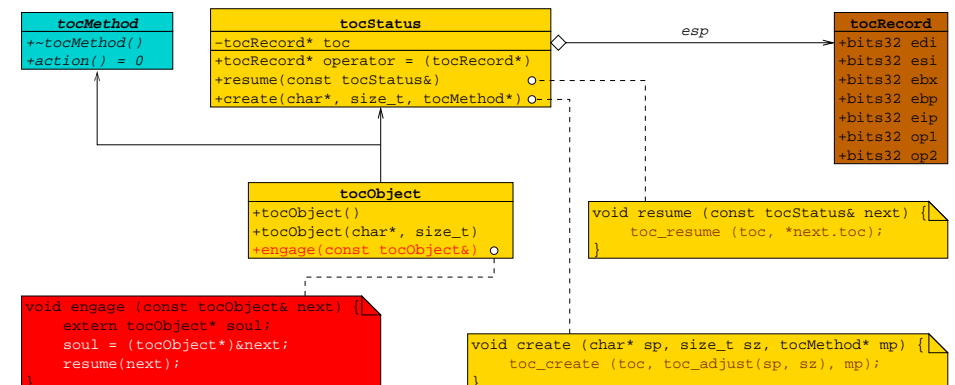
tocMethod
+~tocMethod()
+action() = 0

tocStatus
-tocRecord* toc
+tocRecord* operator = (tocRecord*)
+resume(const tocStatus&)
+create(char*, size_t, tocMethod*)

esp

tocRecord
+bits32 edi
+bits32 esi
+bits32 ebx
+bits32 ebp
+bits32 eip
+bits32 op1
+bits32 op2

tocObject
+tocObject()
+tocObject(char*, size_t)
+engage(const tocObject&)

void resume (const tocStatus& next) {
toc_resume (toc, *next.toc);
}

void engage (const tocObject& next) {
extern tocObject* soul;
soul = (tocObject*)&next;
resume(next);
}

void create (char* sp, size_t sz, tocMethod* mp) {
toc_create (toc, toc_adjust(sp, sz), mp);
}